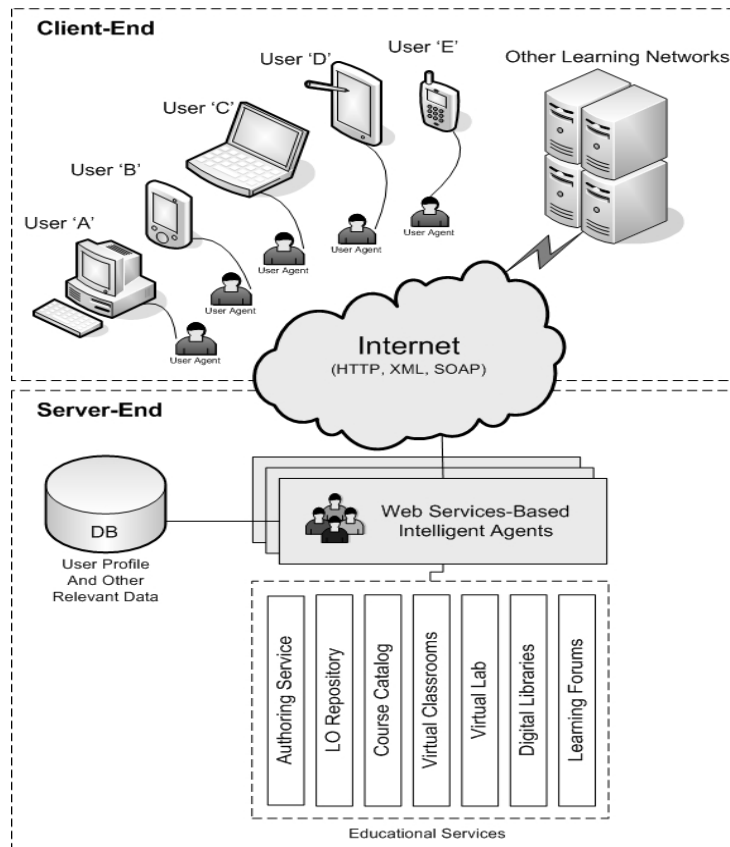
Client-End

User 'E'

User 'D'

Other Learning Networks

User 'C'

User 'B'

User 'A'

User Agent

User Agent

User Agent

User Agent

User Agent

Internet
(HTTP, XML, SOAP)

Server-End

DB

User Profile And Other Relevant Data

Web Services-Based Intelligent Agents

Authoring Service

LO Repository

Course Catalog

Virtual Classrooms

Virtual Lab

Digital Libraries

Learning Forums

Educational Services